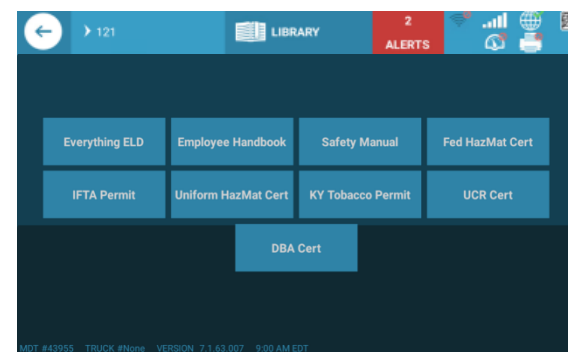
› 121

LIBRARY

2
ALERTS

Everything ELD
Employee Handbook
Safety Manual
Fed HazMat Cert
IFTA Permit
Uniform HazMat Cert
KY Tobacco Permit
UCR Cert
DBA Cert

MDT #43955 TRUCK #None VERSION 7.1.63.007 9:00 AM EDT